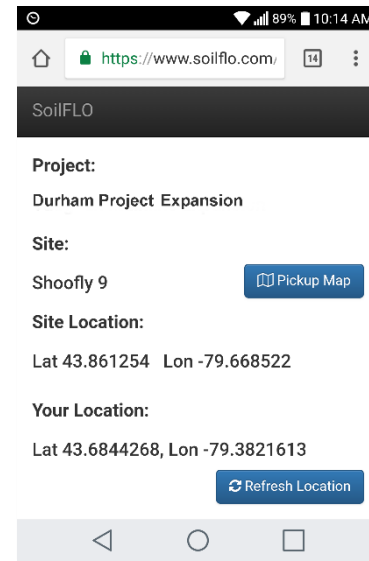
89% 10:14 AM

https://www.soilflo.com/

14

SoilFLO

Project:

Durham Project Expansion

Site:

Shoofly 9

Pickup Map

Site Location:

Lat 43.861254 Lon -79.668522

Your Location:

Lat 43.6844268, Lon -79.3821613

Refresh Location